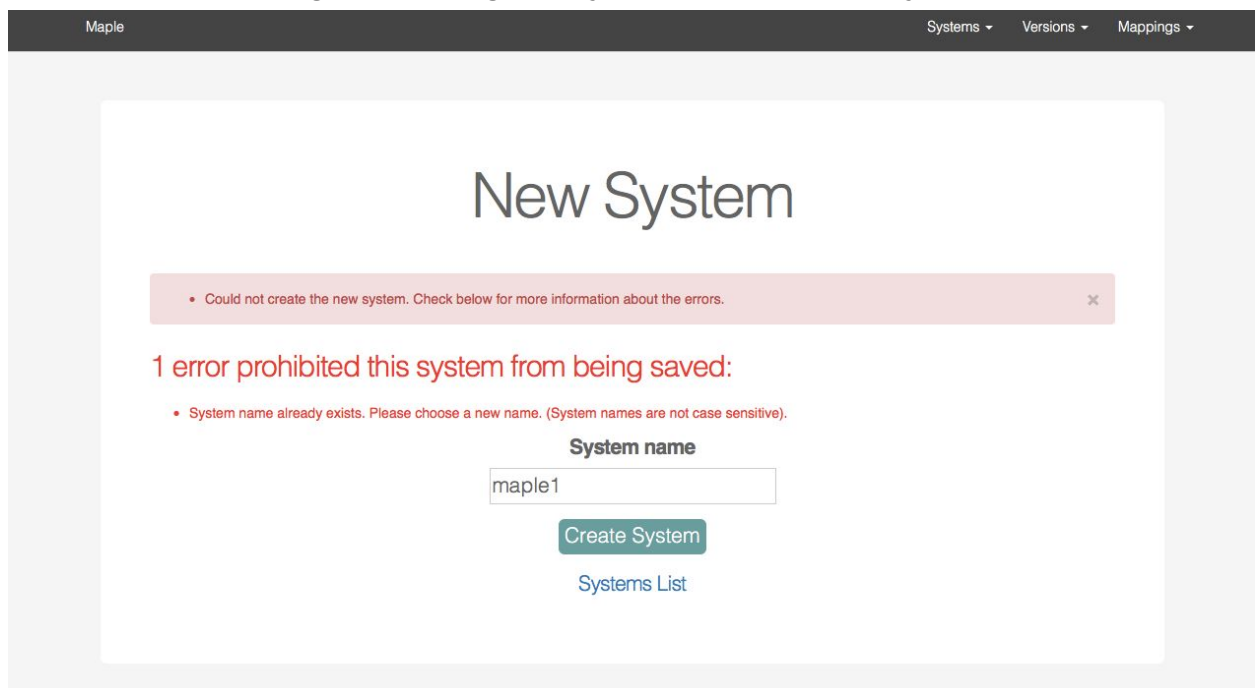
Maple

Systems ▾ Versions ▾ Mappings ▾

New System

• Could not create the new system. Check below for more information about the errors.

×

1 error prohibited this system from being saved:

• System name already exists. Please choose a new name. (System names are not case sensitive).

System name

maple1

Create System

Systems List